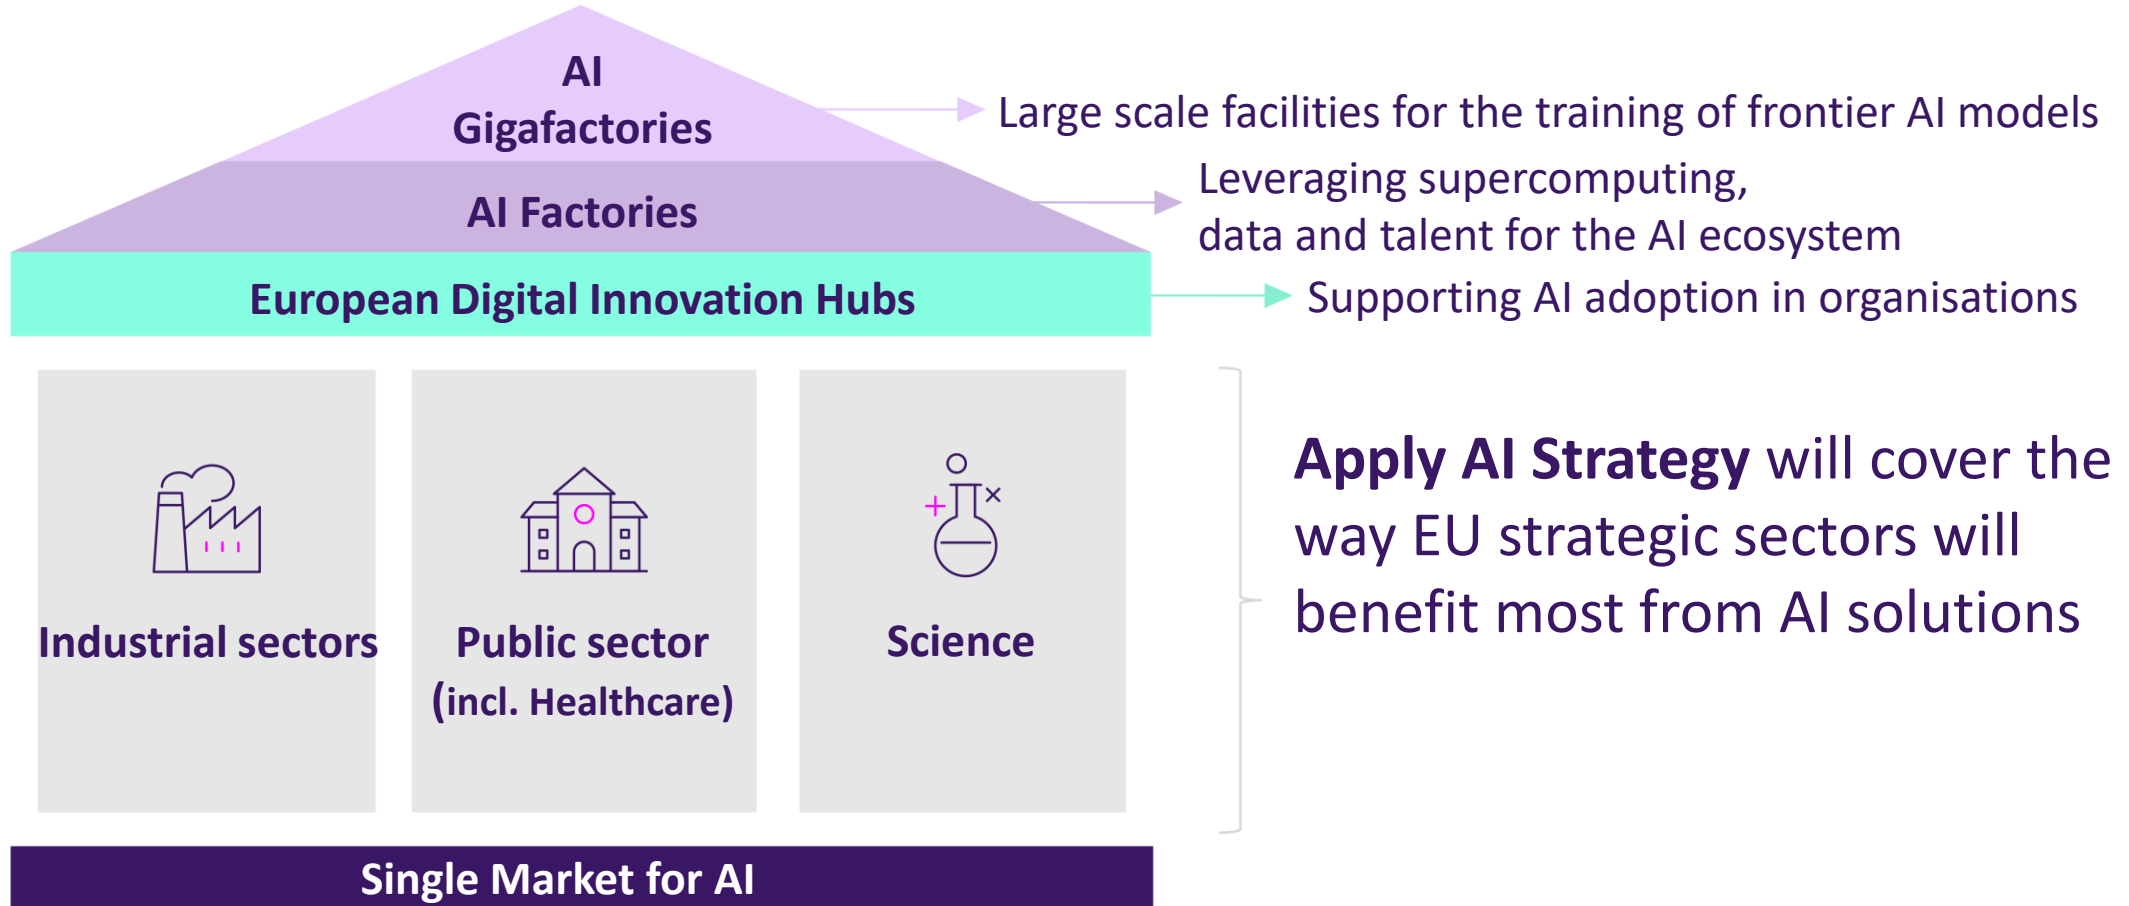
AI Gigafactories

Large scale facilities for the training of frontier AI models

AI Factories

Leveraging supercomputing, data and talent for the AI ecosystem

European Digital Innovation Hubs

Supporting AI adoption in organisations

Industrial sectors

Public sector (incl. Healthcare)

Science

Apply AI Strategy will cover the way EU strategic sectors will benefit most from AI solutions

Single Market for AI